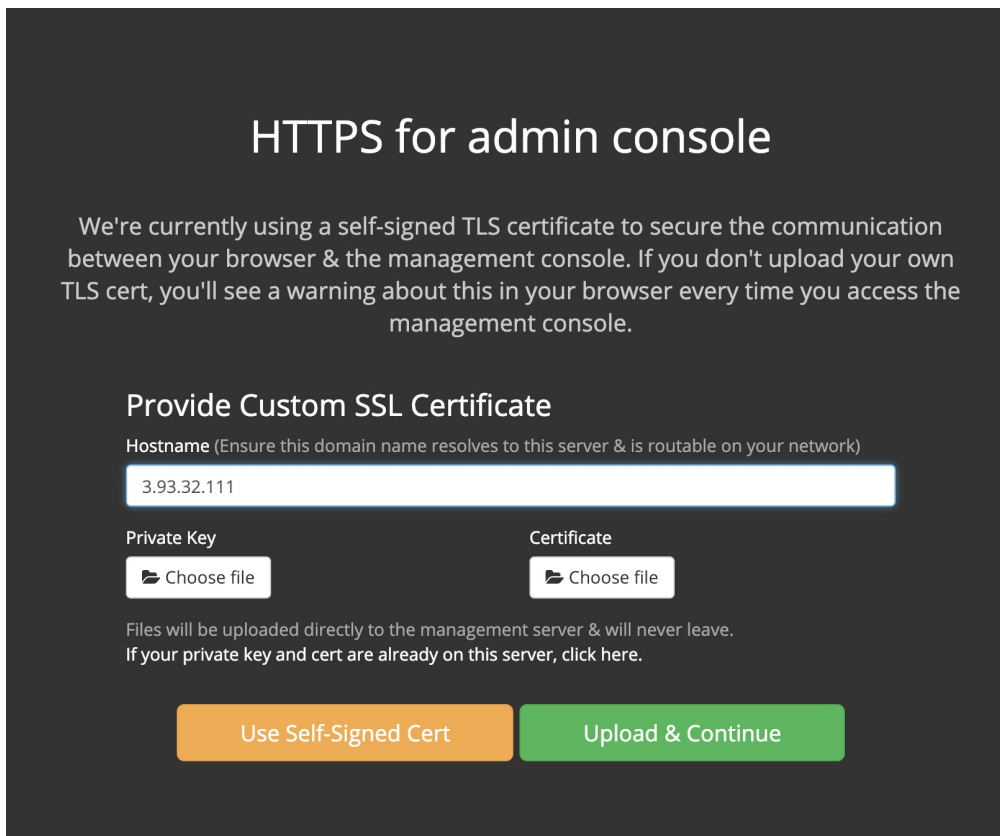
HTTPS for admin console

We're currently using a self-signed TLS certificate to secure the communication between your browser & the management console. If you don't upload your own TLS cert, you'll see a warning about this in your browser every time you access the management console.

Provide Custom SSL Certificate

Hostname (Ensure this domain name resolves to this server & is routable on your network)

3.93.32.111

Private Key

Choose file

Certificate

Choose file

Files will be uploaded directly to the management server & will never leave.
If your private key and cert are already on this server, click here.

Use Self-Signed Cert

Upload & Continue